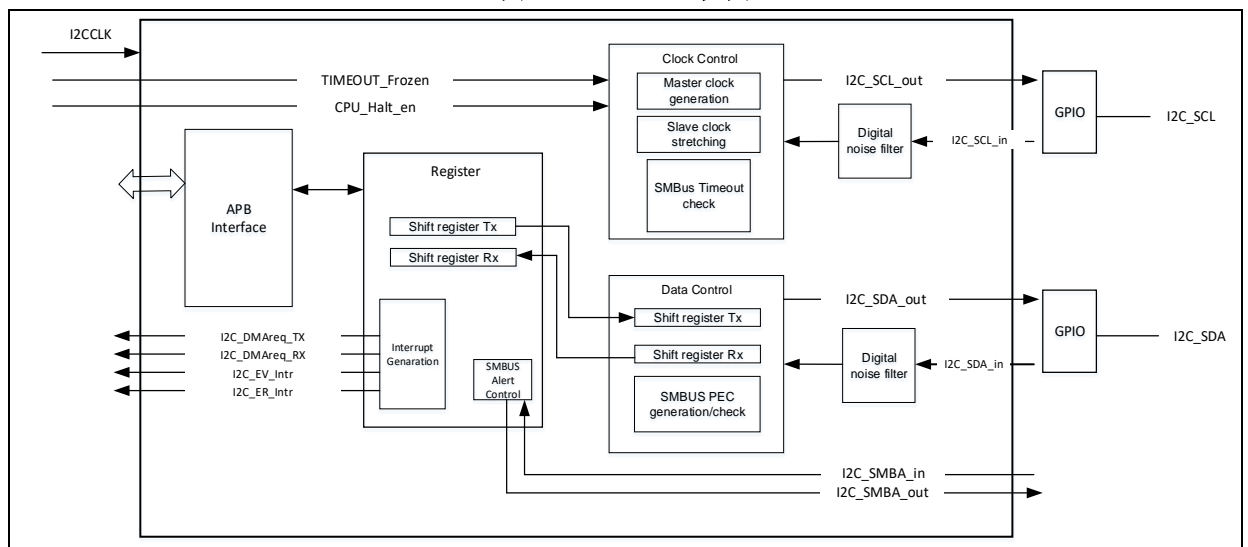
I2CCLK

TIMEOUT_Frozen

CPU_Halt_en

Clock Control

Master clock generation

Slave clock stretching

SMBus Timeout check

I2C_SCL_out

GPIO

I2C_SCL

Digital noise filter

I2C_SCL_in

APB Interface

Register

Shift register Tx

Shift register Rx

Interrupt Genaration

SMBUS Alert Control

Data Control

Shift register Tx

Shift register Rx

SMBUS PEC generation/check

I2C_SDA_out

GPIO

I2C_SDA

Digital noise filter

I2C_SDA_in

I2C_DMAreq_TX

I2C_DMAreq_RX

I2C_EV_Intr

I2C_ER_Intr

I2C_SMBA_in

I2C_SMBA_out